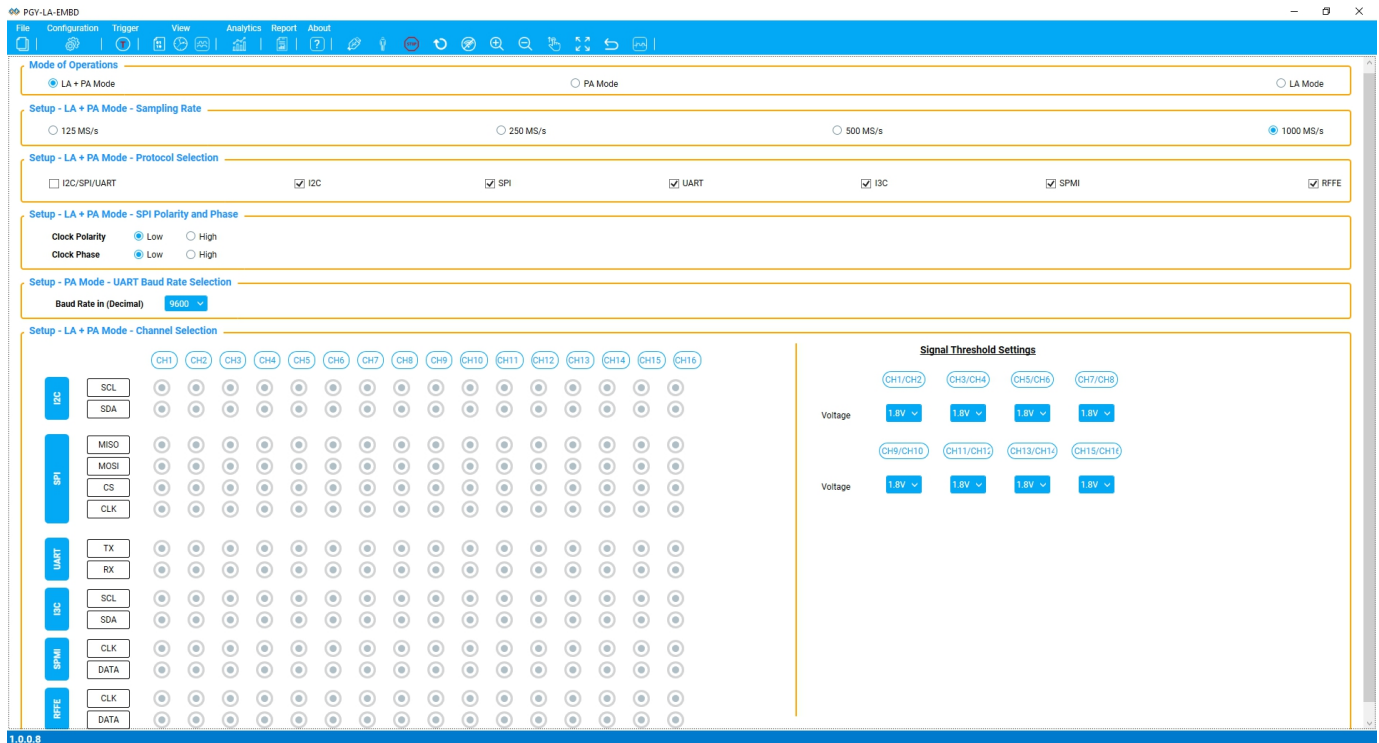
PGY-LA-EMBD

File Configuration Trigger View Analytics Report About

Mode of Operations
LA + PA Mode PA Mode LA Mode

Setup - LA + PA Mode - Sampling Rate
125 MS/s 250 MS/s 500 MS/s 1000 MS/s

Setup - LA + PA Mode - Protocol Selection
I2C/SPI/UART I2C SPI UART I3C SPMI RFFE

Setup - LA + PA Mode - SPI Polarity and Phase
Clock Polarity Low High
Clock Phase Low High

Setup - PA Mode - UART Baud Rate Selection
Baud Rate in (Decimal) 9600

Setup - LA + PA Mode - Channel Selection

CH1 CH2 CH3 CH4 CH5 CH6 CH7 CH8 CH9 CH10 CH11 CH12 CH13 CH14 CH15 CH16

I2C
SCL
SDA

SPI
MISO
MOSI
CS
CLK

UART
TX
RX

I3C
SCL
SDA

SPMI
CLK
DATA

RFFE
CLK
DATA

Signal Threshold Settings

CH1/CH2 CH3/CH4 CH5/CH6 CH7/CH8
Voltage 1.8V 1.8V 1.8V 1.8V

CH9/CH10 CH11/CH12 CH13/CH14 CH15/CH16
Voltage 1.8V 1.8V 1.8V 1.8V

1.0.0.8